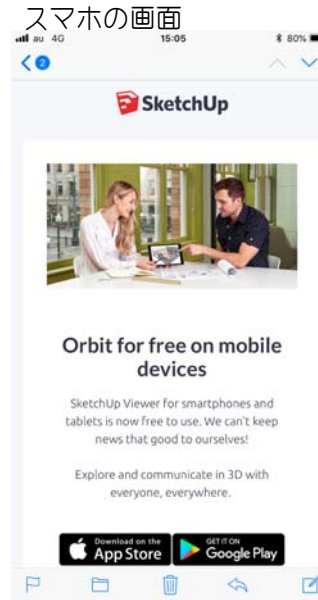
スマホの画面

au 4G 15:05 80%

2

SketchUp

Orbit for free on mobile devices

SketchUp Viewer for smartphones and tablets is now free to use. We can't keep news that good to ourselves!

Explore and communicate in 3D with everyone, everywhere.

Download on the App Store

GET IT ON Google Play